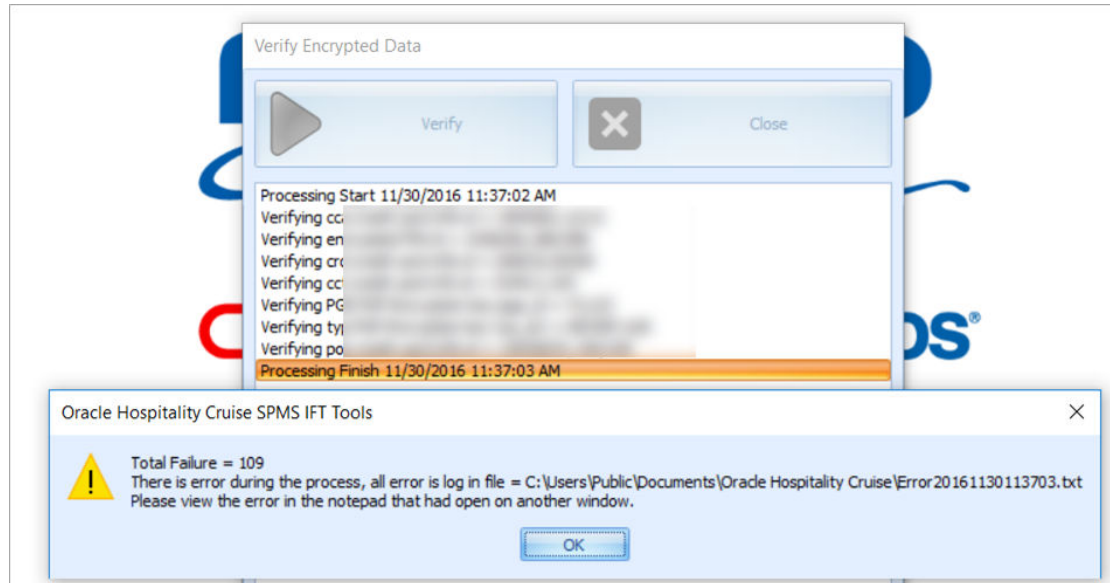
Verify Encrypted Data

Verify

Close

Processing Start 11/30/2016 11:37:02 AM
Verifying cc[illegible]
Verifying en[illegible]
Verifying cr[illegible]
Verifying cc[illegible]
Verifying PG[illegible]
Verifying typ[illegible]
Verifying po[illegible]
Processing Finish 11/30/2016 11:37:03 AM

Oracle Hospitality Cruise SPMS IFT Tools

Total Failure = 109
There is error during the process, all error is log in file = C:\Users\Public\Documents\Oracle Hospitality Cruise\Error20161130113703.txt
Please view the error in the notepad that had open on another window.

OK